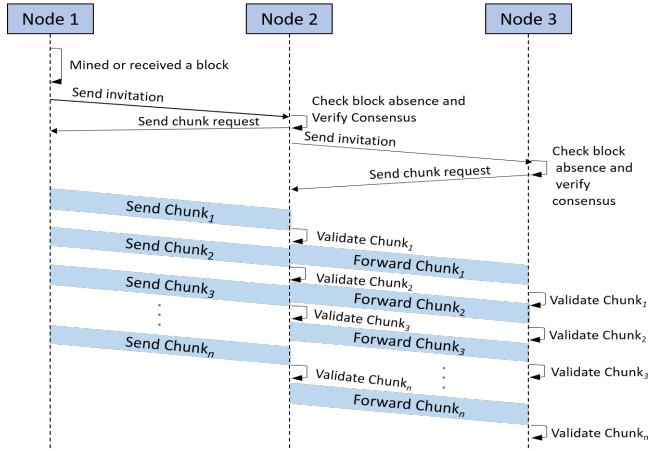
Node 1

Node 2

Node 3

Mined or received a block

Send invitation

Check block absence and Verify Consensus

Send chunk request

Send invitation

Check block absence and verify consensus

Send chunk request

Send Chunk$_1$

Validate Chunk$_1$

Send Chunk$_2$

Forward Chunk$_1$

Validate Chunk$_2$

Send Chunk$_3$

Forward Chunk$_2$

Validate Chunk$_1$

Validate Chunk$_3$

Forward Chunk$_3$

Validate Chunk$_2$

Send Chunk$_n$

Validate Chunk$_n$

Validate Chunk$_3$

Forward Chunk$_n$

Validate Chunk$_n$